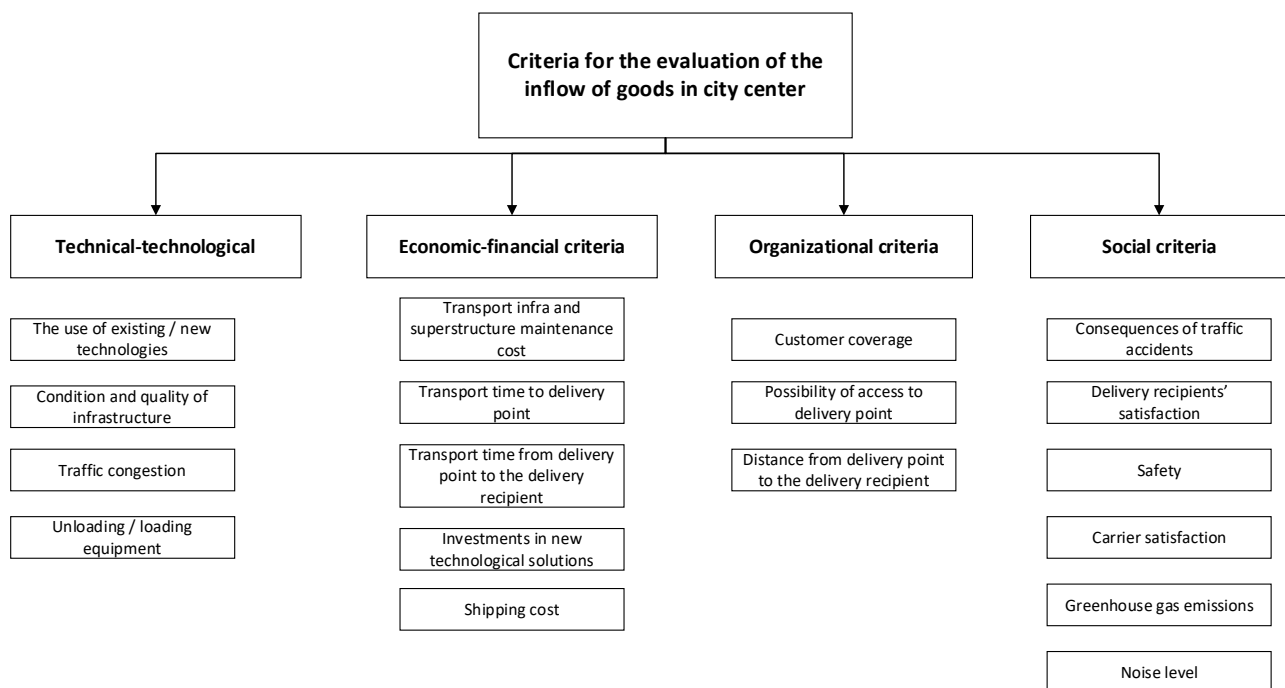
Criteria for the evaluation of the inflow of goods in city center

Technical-technological

The use of existing / new technologies

Condition and quality of infrastructure

Traffic congestion

Unloading / loading equipment

Economic-financial criteria

Transport infra and superstructure maintenance cost

Transport time to delivery point

Transport time from delivery point to the delivery recipient

Investments in new technological solutions

Shipping cost

Organizational criteria

Customer coverage

Possibility of access to delivery point

Distance from delivery point to the delivery recipient

Social criteria

Consequences of traffic accidents

Delivery recipients' satisfaction

Safety

Carrier satisfaction

Greenhouse gas emissions

Noise level